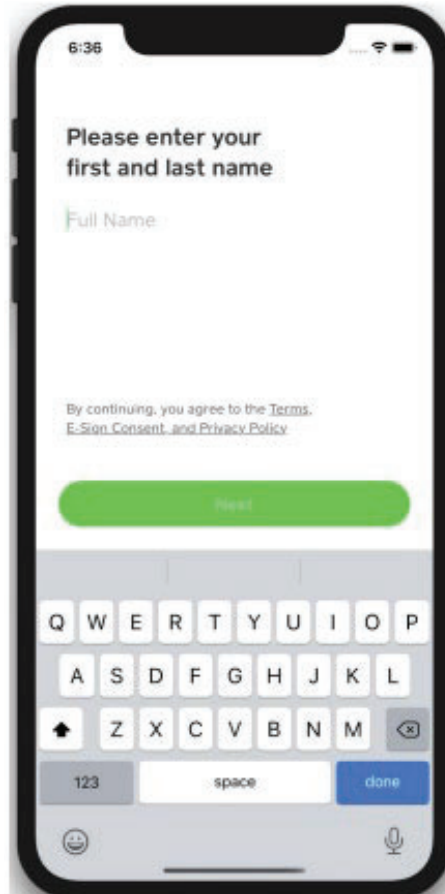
6:36

Please enter your first and last name

Full Name

By continuing, you agree to the Terms, E-Sign Consent, and Privacy Policy

Next

Q W E R T Y U I O P
A S D F G H J K L
Z X C V B N M
123 space done